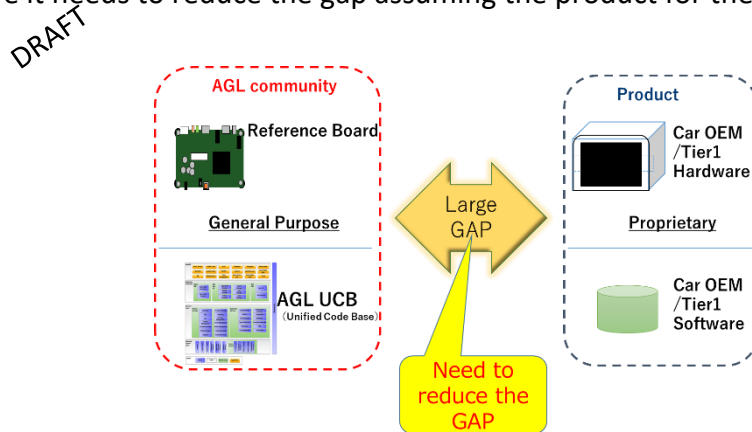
e it needs to reduce the gap assuming the product for the

DRAFT

AGL community

Reference Board

General Purpose

AGL UCB
(Unified Code Base)

Large GAP

Need to reduce the GAP

Product

Car OEM /Tier1 Hardware

Proprietary

Car OEM /Tier1 Software